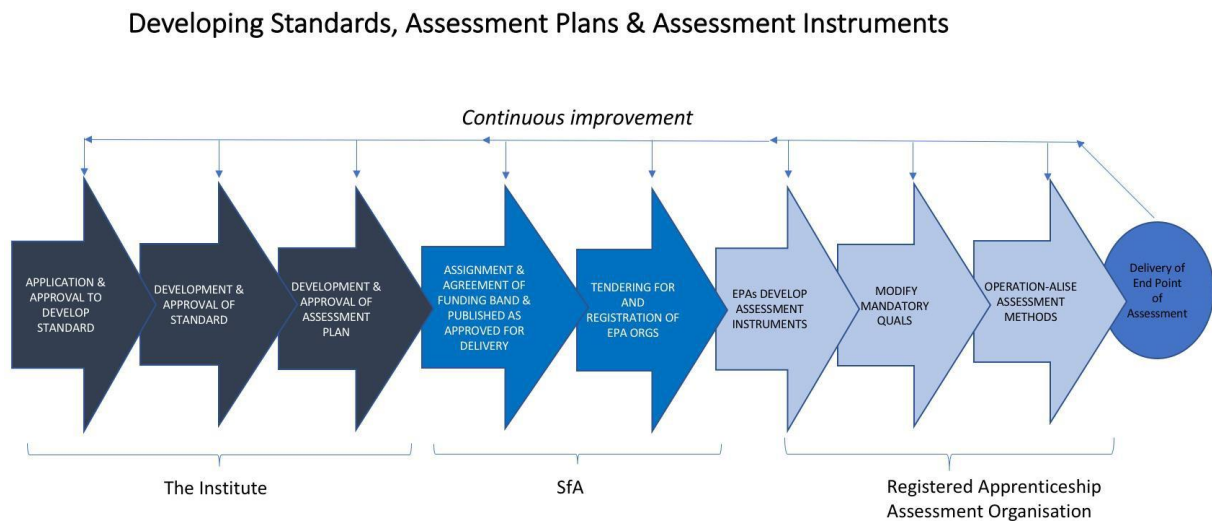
Developing Standards, Assessment Plans & Assessment Instruments

*Continuous improvement*

APPLICATION & APPROVAL TO DEVELOP STANDARD

DEVELOPMENT & APPROVAL OF STANDARD

DEVELOPMENT & APPROVAL OF ASSESSMENT PLAN

ASSIGNMENT & AGREEMENT OF FUNDING BAND & PUBLISHED AS APPROVED FOR DELIVERY

TENDERING FOR AND REGISTRATION OF EPA ORGS

EPAs DEVELOP ASSESSMENT INSTRUMENTS

MODIFY MANDATORY QUALS

OPERATION-ALISE ASSESSMENT METHODS

Delivery of End Point of Assessment

The Institute

SfA

Registered Apprenticeship Assessment Organisation